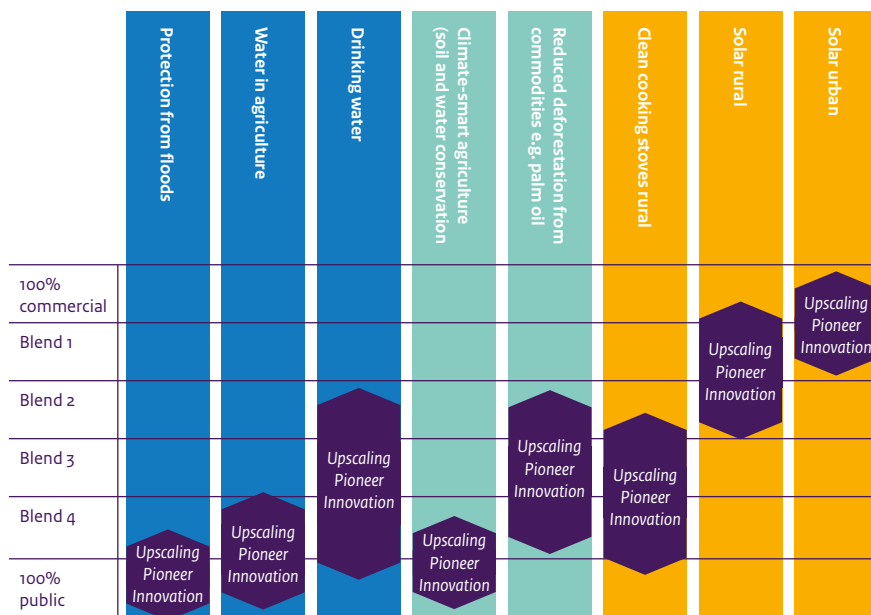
Protection from floods

Water in agriculture

Drinking water

Climate-smart agriculture (soil and water conservation

Reduced deforestation from commodities e.g. palm oil

Clean cooking stoves rural

Solar rural

Solar urban

100% commercial

Blend 1

Blend 2

Blend 3

Blend 4

100% public

Upscaling Pioneer Innovation

Upscaling Pioneer Innovation

Upscaling Pioneer Innovation

Upscaling Pioneer Innovation

Upscaling Pioneer Innovation

Upscaling Pioneer Innovation

Upscaling Pioneer Innovation

Upscaling Pioneer Innovation